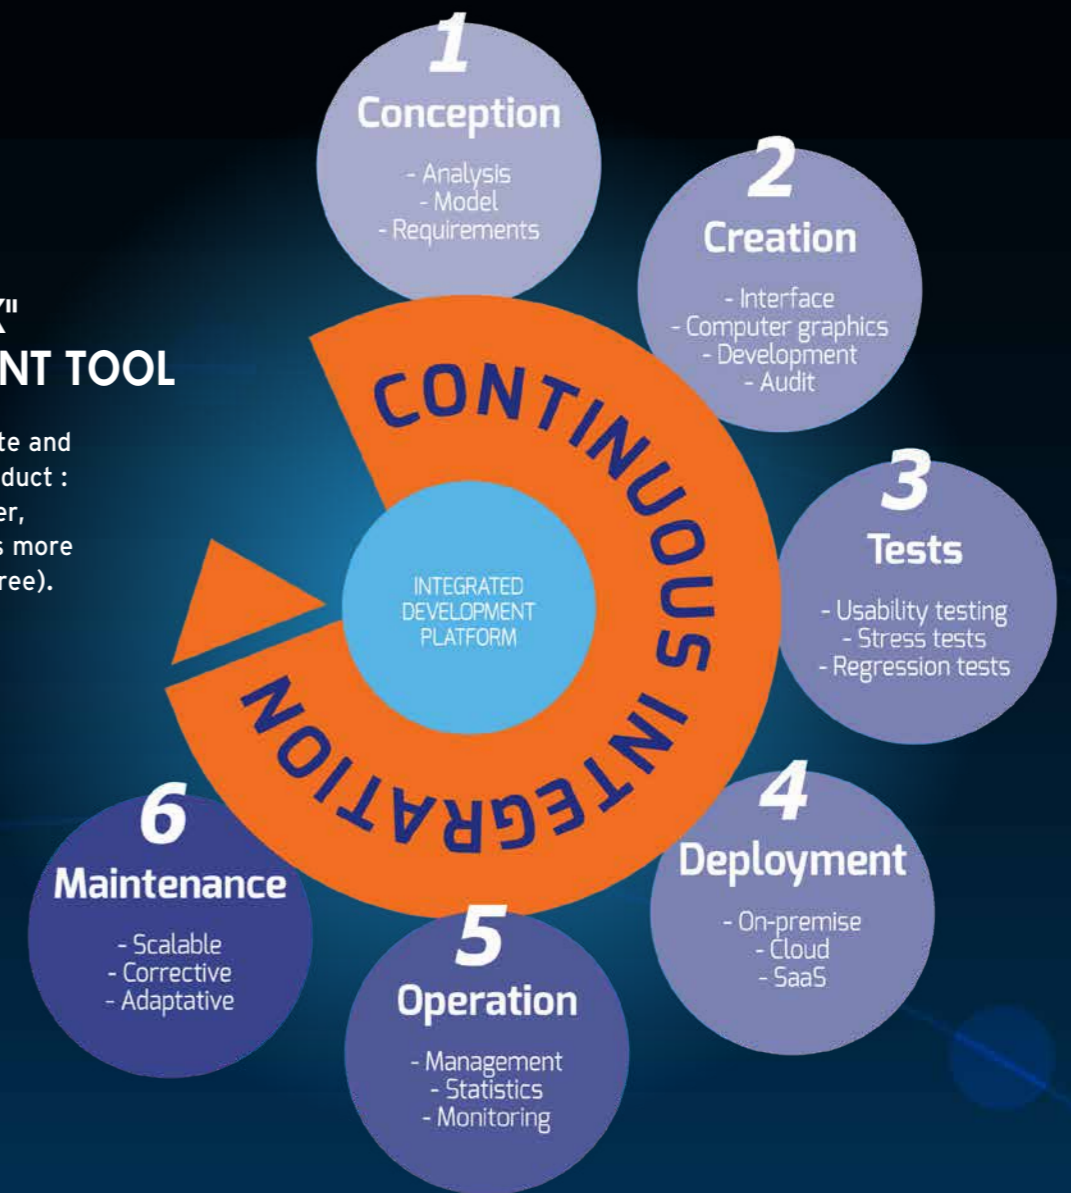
Y"
NT TOOL

te and
duct :
er,
s more
ree).

1
Conception
- Analysis
- Model
- Requirements

2
Creation
- Interface
- Computer graphics
- Development
- Audit

3
Tests
- Usability testing
- Stress tests
- Regression tests

4
Deployment
- On-premise
- Cloud
- SaaS

5
Operation
- Management
- Statistics
- Monitoring

6
Maintenance
- Scalable
- Corrective
- Adaptative

CONTINUOUS INTEGRATION

INTEGRATED DEVELOPMENT PLATFORM